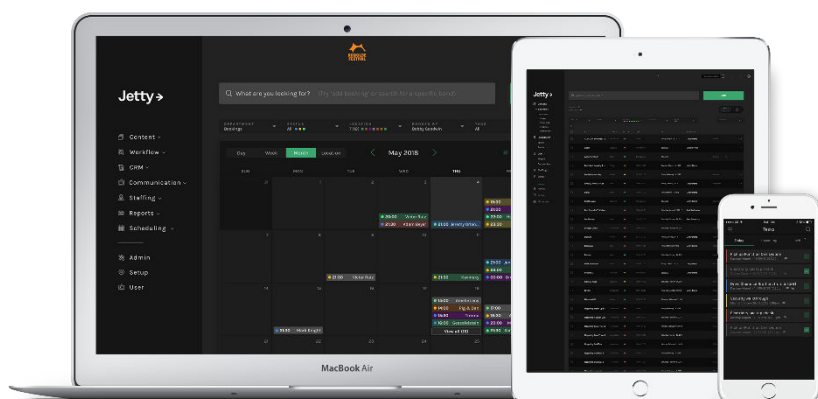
Jetty

Content
Workflow
CRM
Communication
Staffing
Reports
Scheduling

Admin
Setup
User

What are you looking for? Try 'old booking' or search for a specific band

DEPARTMENT
Bookings

STATUS
All

INVOICE

OWNED BY
Bobby Gordon

TAGS
All

Day
Week
Month
Load all

May 2018

SUN
MON
TUE
WED
THU

MacBook Air

Tasks